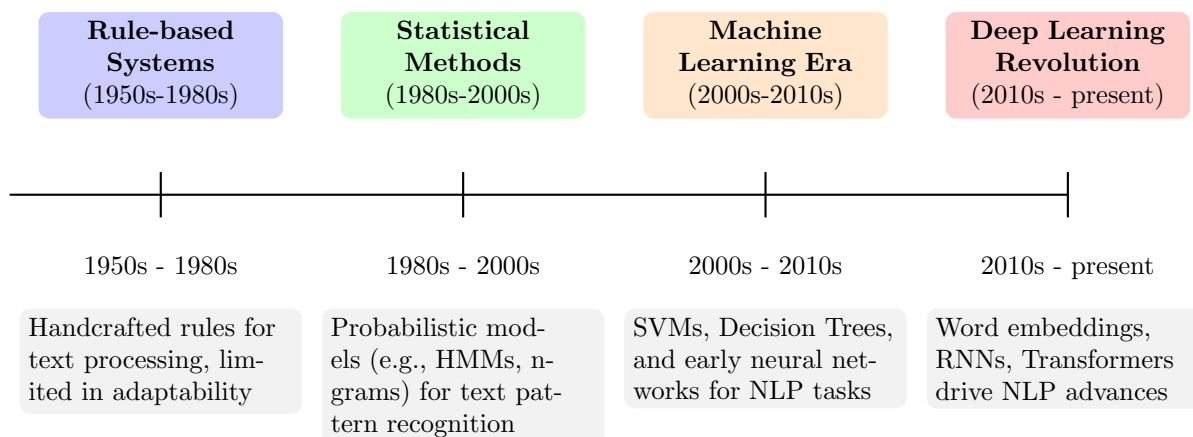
**Rule-based Systems** (1950s-1980s)

**Statistical Methods** (1980s-2000s)

**Machine Learning Era** (2000s-2010s)

**Deep Learning Revolution** (2010s - present)

1950s - 1980s

1980s - 2000s

2000s - 2010s

2010s - present

Handcrafted rules for text processing, limited in adaptability

Probabilistic models (e.g., HMMs, n-grams) for text pattern recognition

SVMs, Decision Trees, and early neural networks for NLP tasks

Word embeddings, RNNs, Transformers drive NLP advances